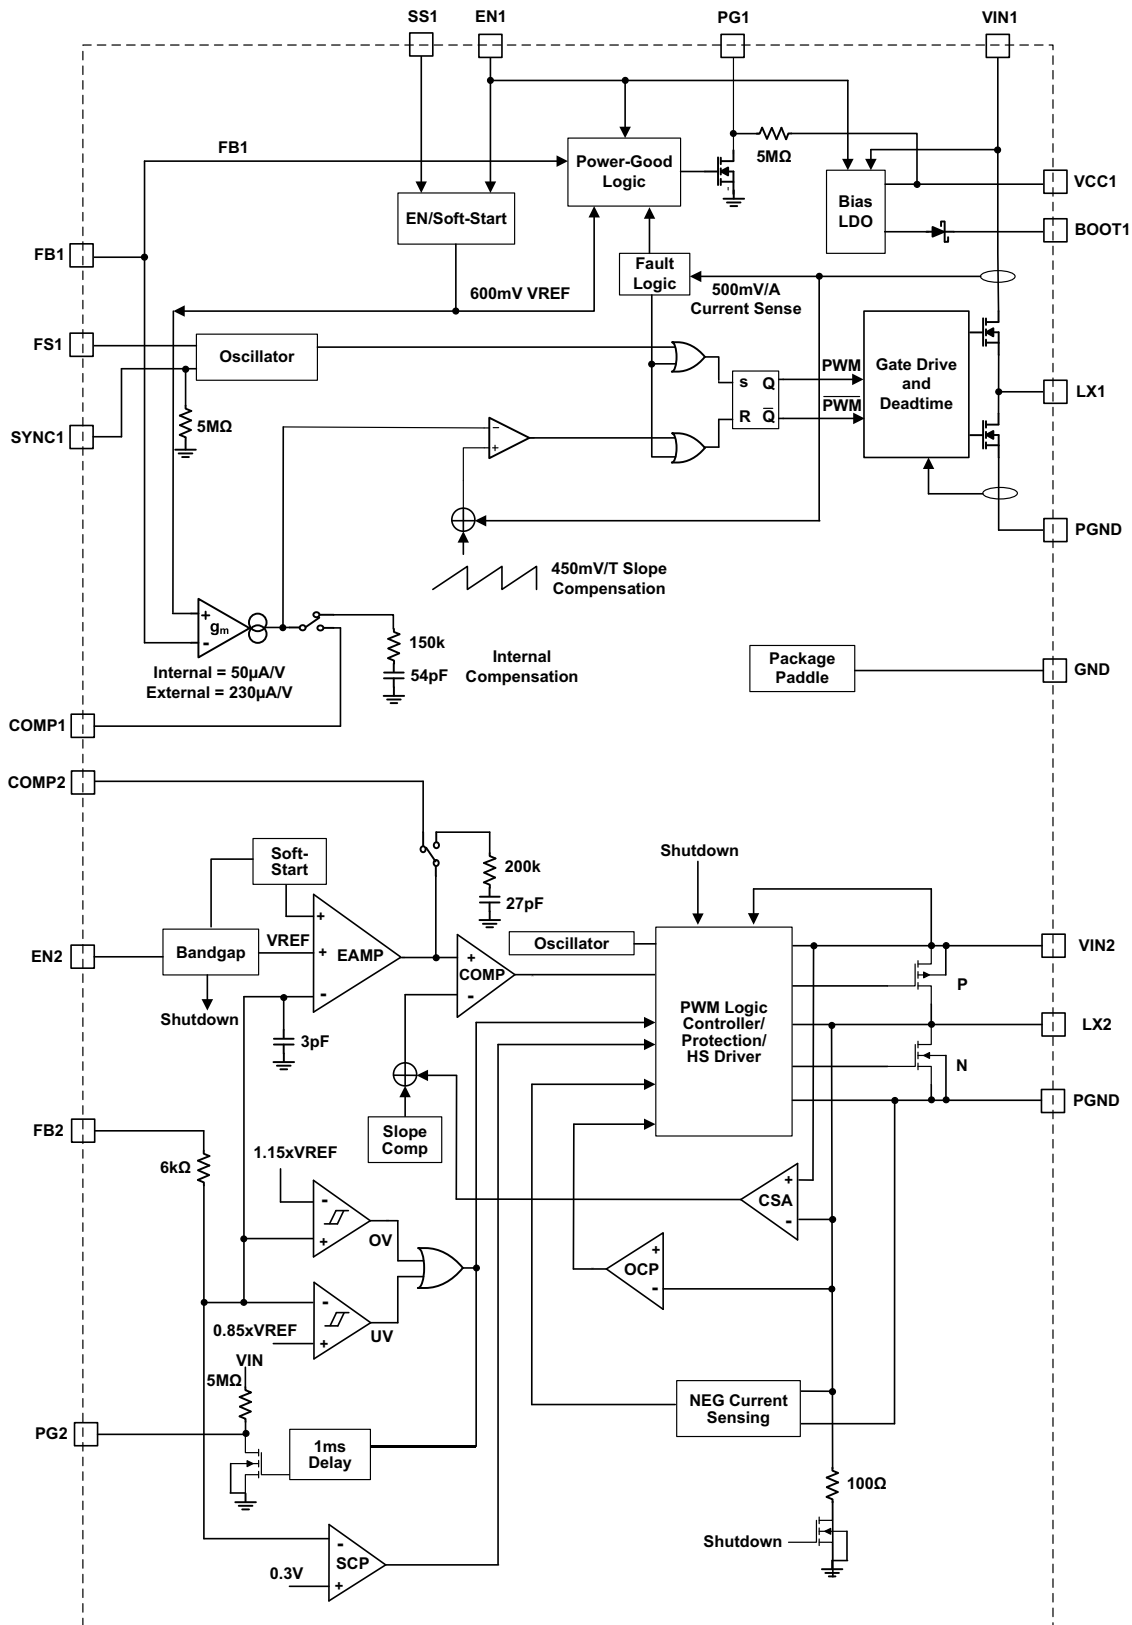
SS1
EN1
PG1
VIN1
FB1
Power-Good Logic
5MΩ
VCC1
EN/Soft-Start
Bias LDO
BOOT1
FB1
Fault Logic
500mV/A Current Sense
600mV VREF
FS1
Oscillator
Gate Drive and Deadtime
PWM
s Q
R $\overline{Q}$
$\overline{PWM}$
LX1
SYNC1
5MΩ
-
+
PGND
450mV/T Slope Compensation
+
$g_m$
-
150k
54pF
Internal Compensation
Internal = 50µA/V
External = 230µA/V
Package Paddle
GND
COMP1
COMP2
Soft-Start
200k
27pF
Shutdown
+
+
EAMP
-
VREF
EN2
Bandgap
Shutdown
3pF
+
COMP
-
Oscillator
PWM Logic Controller/ Protection/ HS Driver
VIN2
P
LX2
N
PGND
FB2
6kΩ
Slope Comp
1.15xVREF
-
+
OV
+
CSA
-
+
OCP
-
-
+
UV
0.85xVREF
VIN
5MΩ
NEG Current Sensing
PG2
1ms Delay
100Ω
Shutdown
-
SCP
+
0.3V